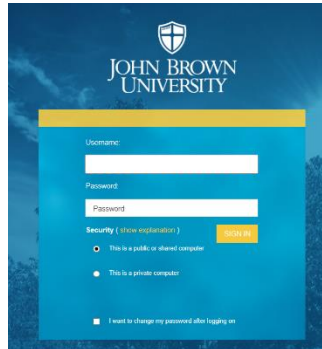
JOHN BROWN UNIVERSITY

Username:

Password:

Password

Security ( show explanation )

SIGN IN

This is a public or shared computer

This is a private computer

I want to change my password after logging on